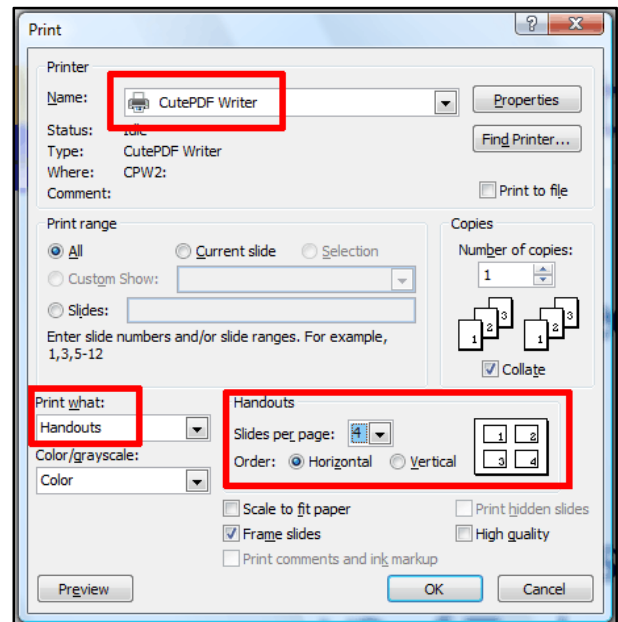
Print

?

X

Printer

Name:

CutePDF Writer

Properties

Status:

Idle

Type:

CutePDF Writer

Where:

CPW2:

Comment:

Find Printer...

Print to file

Print range

All

Current slide

Selection

Custom Show:

Slides:

Enter slide numbers and/or slide ranges. For example, 1,3,5-12

Copies

Number of copies:

1

3 2 1 3 2 1

Collate

Print what:

Handouts

Color/grayscale:

Color

Handouts

Slides per page:

4

Order:

Horizontal

Vertical

1 2 3 4

Scale to fit paper

Frame slides

Print comments and ink markup

Print hidden slides

High quality

Preview

OK

Cancel